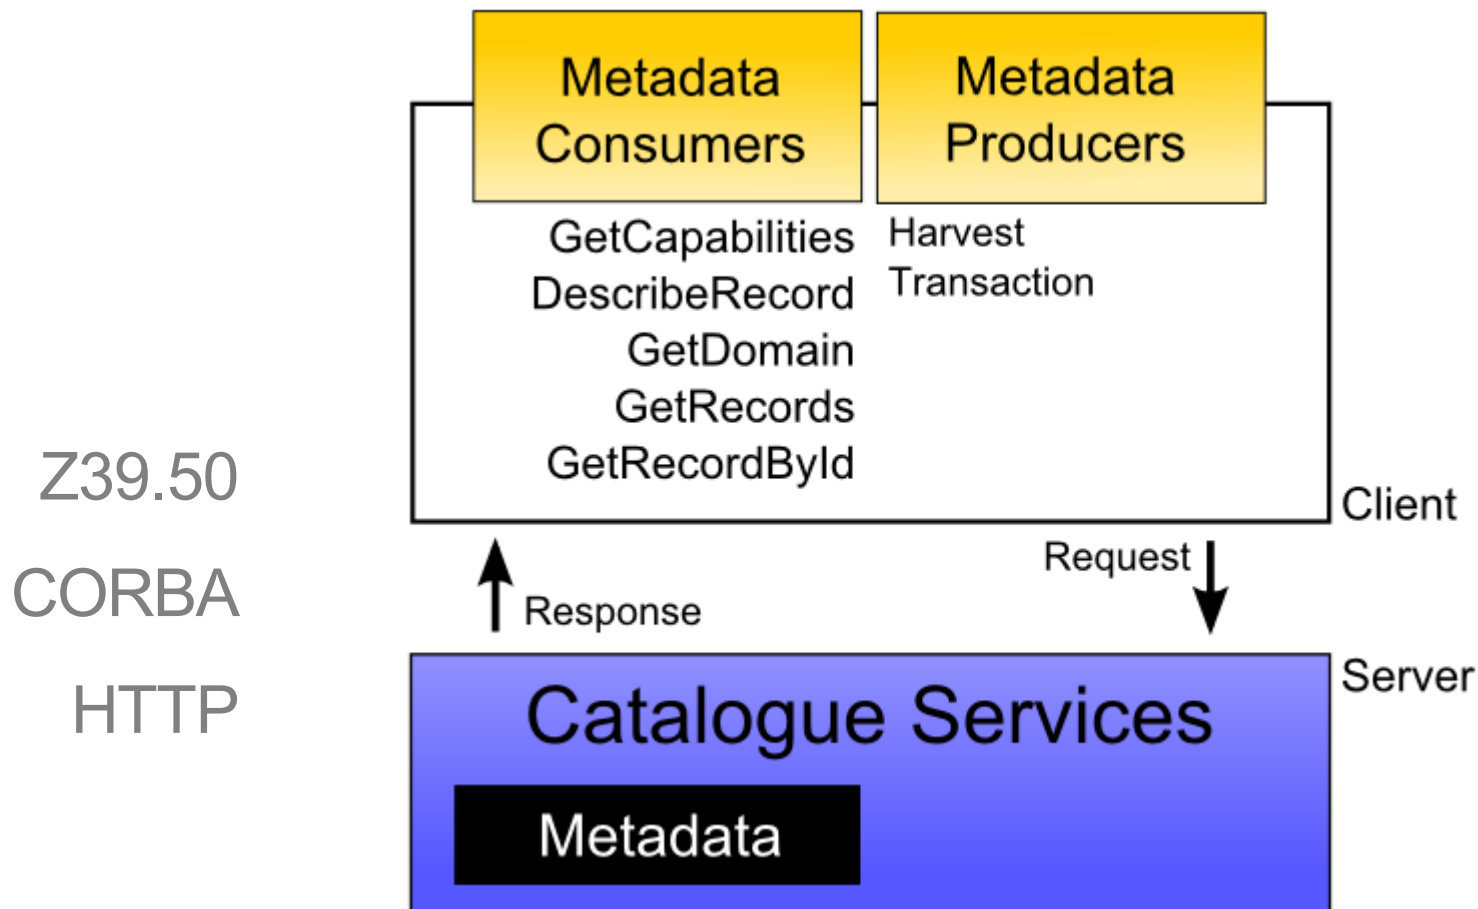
Metadata Consumers

Metadata Producers

GetCapabilities
DescribeRecord
GetDomain
GetRecords
GetRecordById

Harvest
Transaction

Client

Z39.50
CORBA
HTTP

Response

Request

Server

Catalogue Services

Metadata